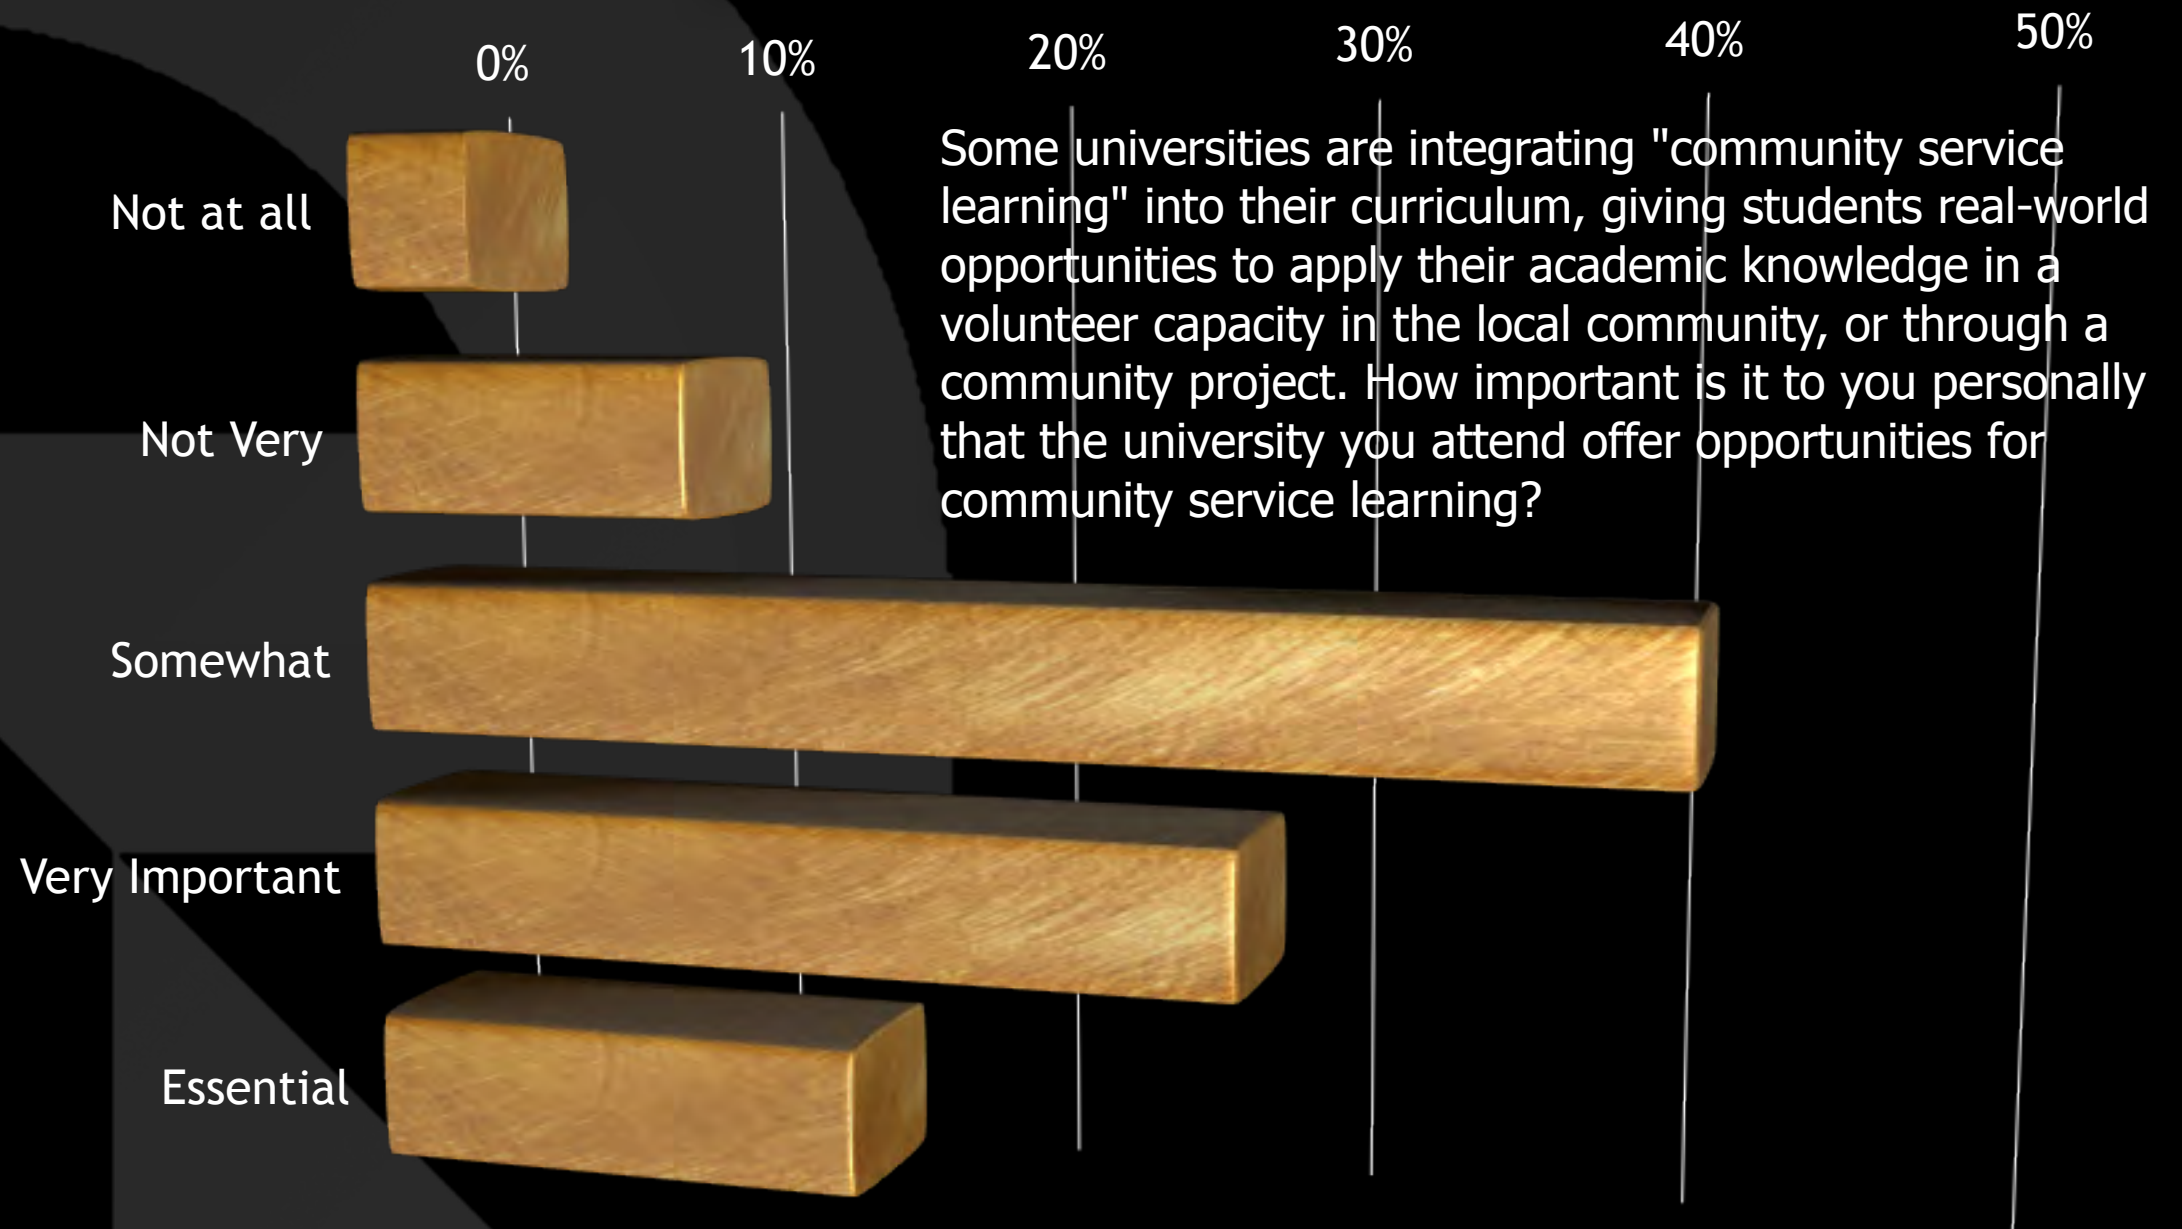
0%
10%
20%
30%
40%
50%

Some universities are integrating "community service learning" into their curriculum, giving students real-world opportunities to apply their academic knowledge in a volunteer capacity in the local community, or through a community project. How important is it to you personally that the university you attend offer opportunities for community service learning?

Not at all
Not Very
Somewhat
Very Important
Essential